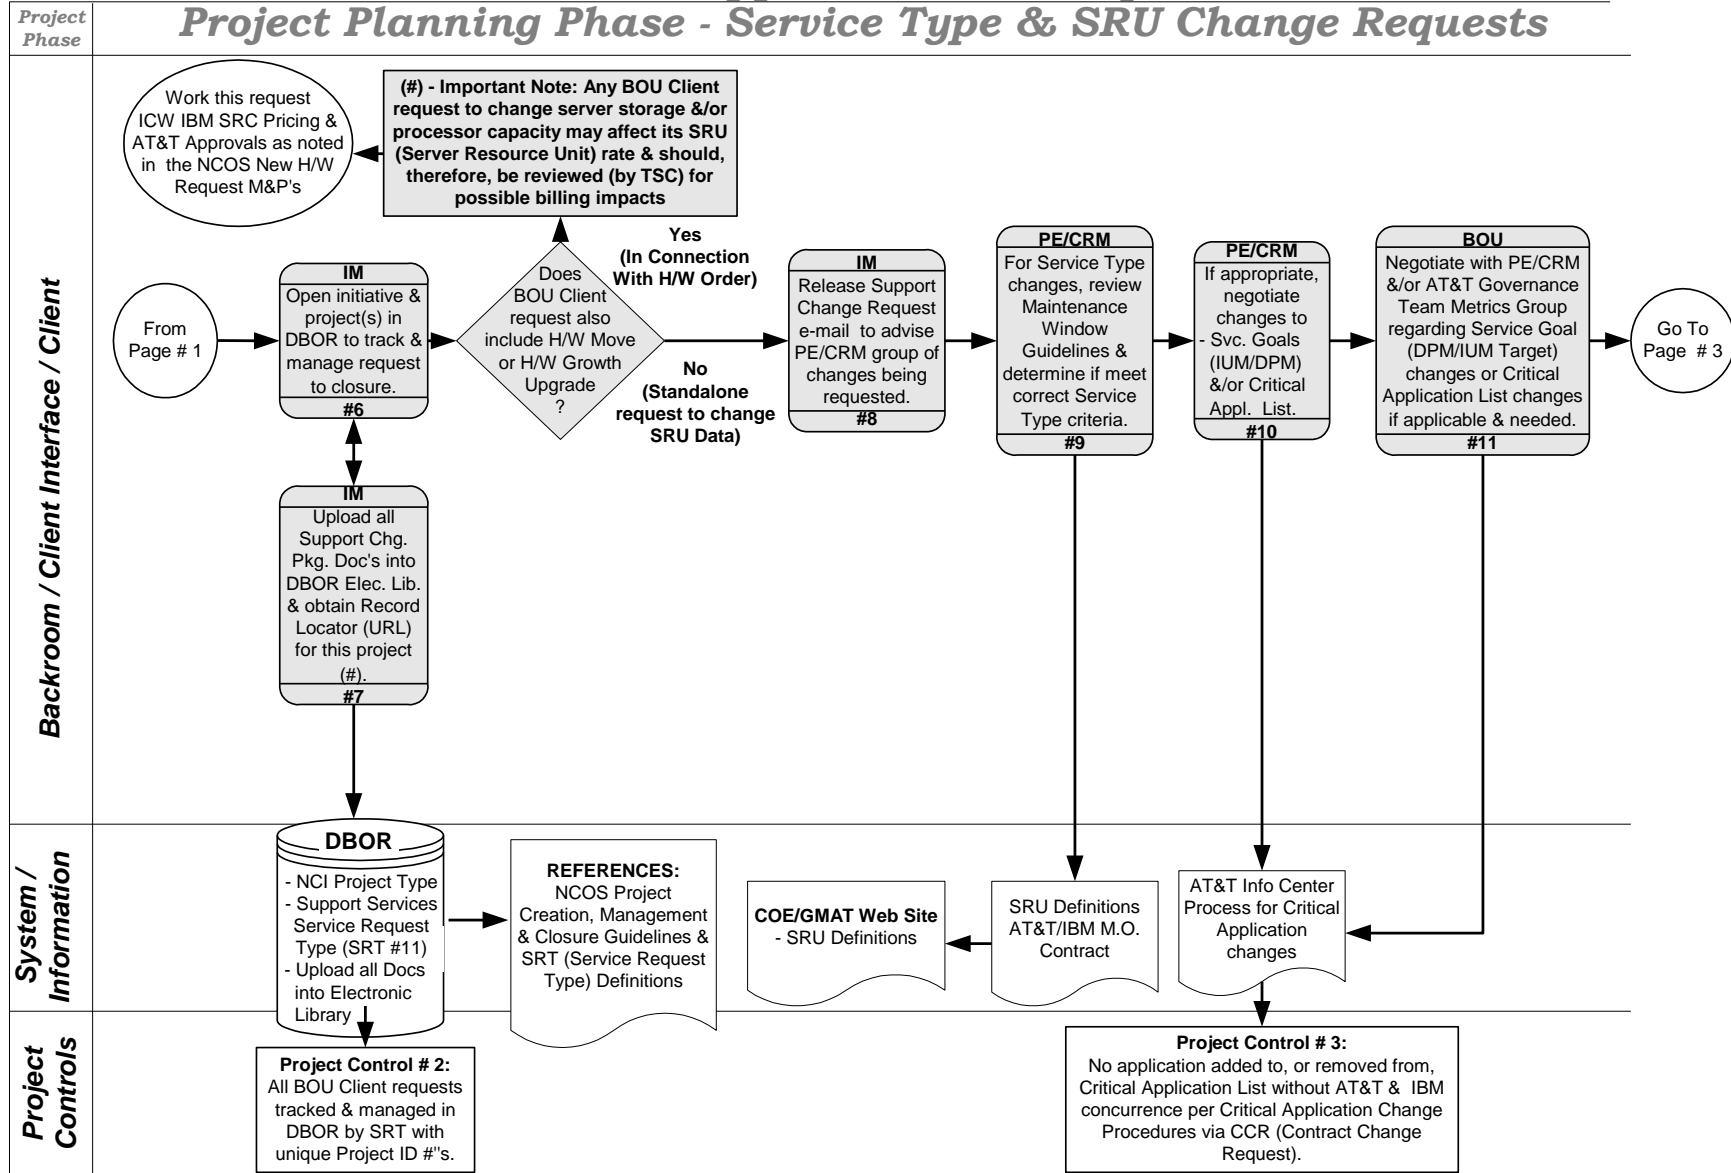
Project Phase

Project Planning Phase - Service Type & SRU Change Requests

Backroom / Client Interface / Client

Work this request ICW IBM SRC Pricing & AT&T Approvals as noted in the NCOS New H/W Request M&P's

(#) - Important Note: Any BOU Client request to change server storage &/or processor capacity may affect its SRU (Server Resource Unit) rate & should, therefore, be reviewed (by TSC) for possible billing impacts

From Page # 1

IM
Open initiative & project(s) in DBOR to track & manage request to closure.
#6

Does BOU Client request also include H/W Move or H/W Growth Upgrade ?

Yes (In Connection With H/W Order)

No (Standalone request to change SRU Data)

IM
Release Support Change Request e-mail to advise PE/CRM group of changes being requested.
#8

PE/CRM
For Service Type changes, review Maintenance Window Guidelines & determine if meet correct Service Type criteria.
#9

PE/CRM
If appropriate, negotiate changes to
- Svc. Goals (IUM/DPM) &/or Critical Appl. List.
#10

BOU
Negotiate with PE/CRM &/or AT&T Governance Team Metrics Group regarding Service Goal (DPM/IUM Target) changes or Critical Application List changes if applicable & needed.
#11

Go To Page # 3

IM
Upload all Support Chg. Pkg. Doc's into DBOR Elec. Lib. & obtain Record Locator (URL) for this project (#).
#7

System / Information

DBOR
- NCI Project Type
- Support Services Service Request Type (SRT #11)
- Upload all Docs into Electronic Library

REFERENCES:
NCOS Project Creation, Management & Closure Guidelines & SRT (Service Request Type) Definitions

COE/GMAT Web Site
- SRU Definitions

SRU Definitions AT&T/IBM M.O. Contract

AT&T Info Center Process for Critical Application changes

Project Controls

Project Control # 2:
All BOU Client requests tracked & managed in DBOR by SRT with unique Project ID #"s.

Project Control # 3:
No application added to, or removed from, Critical Application List without AT&T & IBM concurrence per Critical Application Change Procedures via CCR (Contract Change Request).